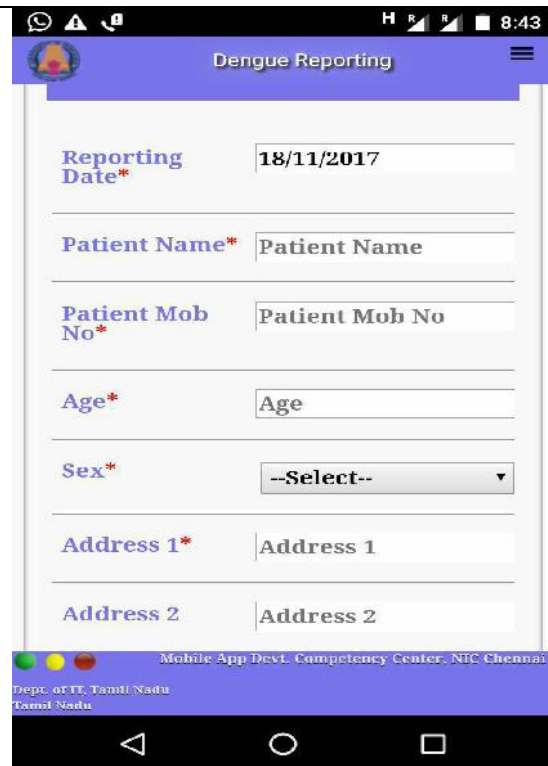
H R R 8:43

Dengue Reporting

Reporting Date* 18/11/2017

Patient Name* Patient Name

Patient Mob No* Patient Mob No

Age* Age

Sex* --Select--

Address 1* Address 1

Address 2 Address 2

Mobile App Devt. Competency Center, NIC Chennai

Dept. of IT, Tamil Nadu
Tamil Nadu